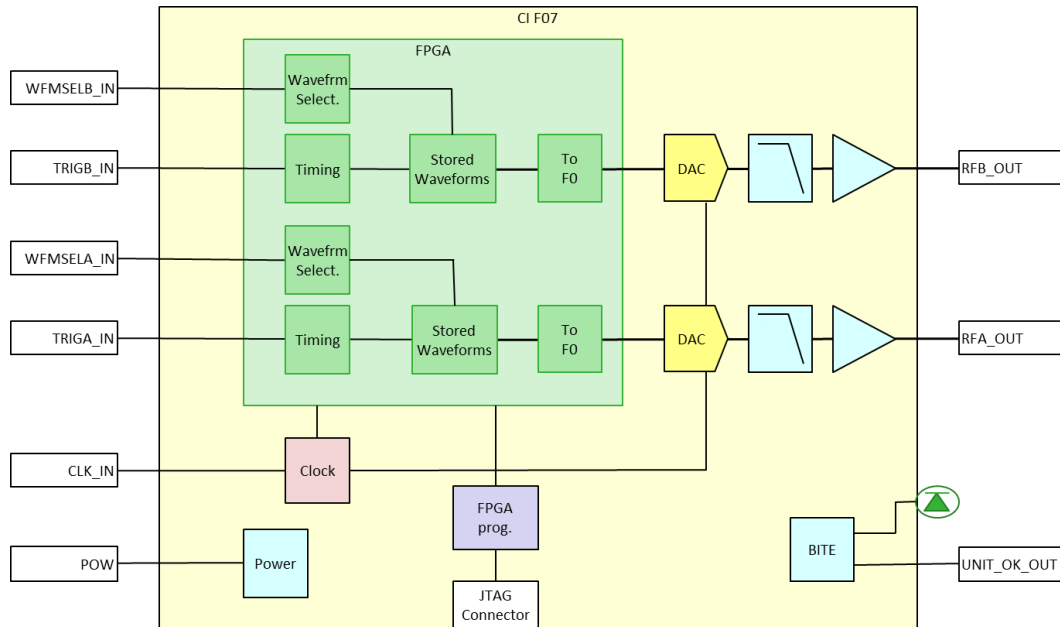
CI F07

FPGA

WFMSELB_IN

Wavefrm Select.

TRIGB_IN

Timing

Stored Waveforms

To F0

DAC

RFB_OUT

WFMSELA_IN

Wavefrm Select.

TRIGA_IN

Timing

Stored Waveforms

To F0

DAC

RFA_OUT

CLK_IN

Clock

FPGA prog.

BITE

POW

Power

UNIT_OK_OUT

JTAG Connector